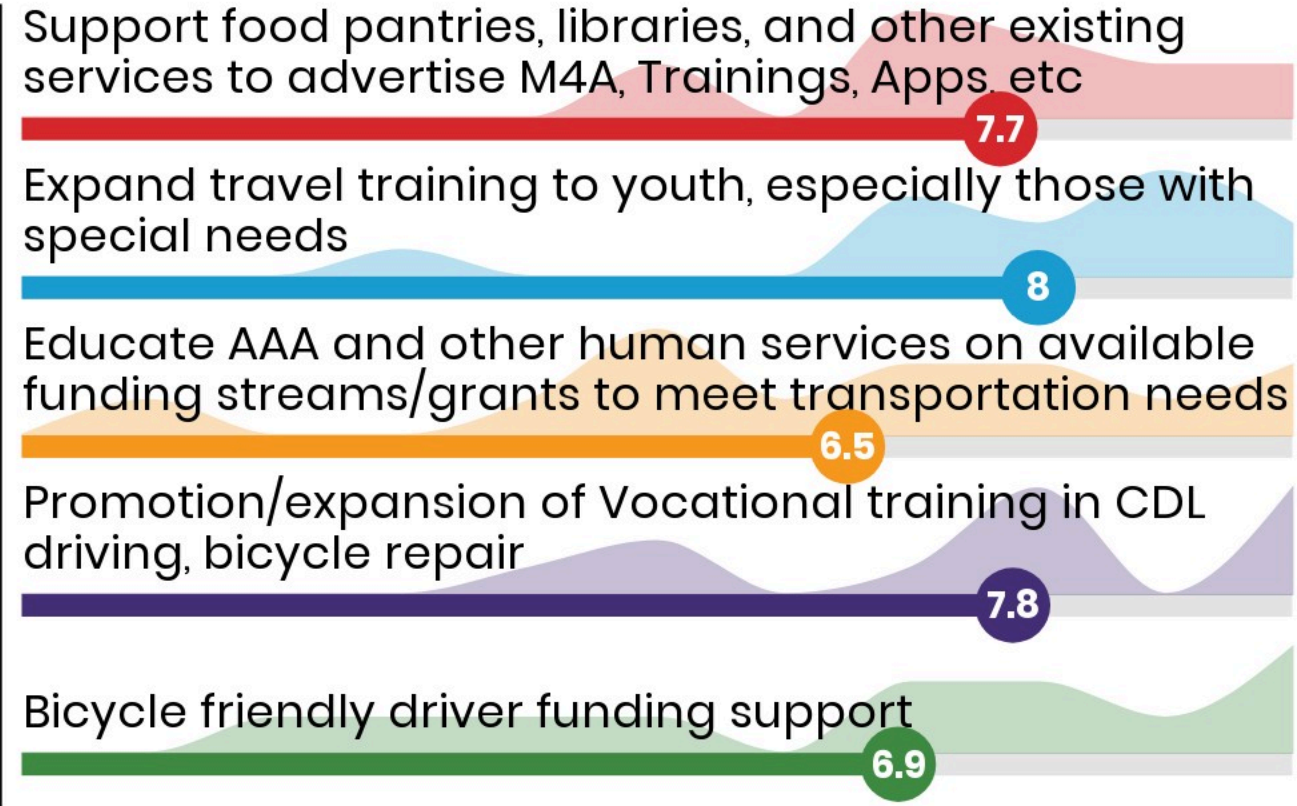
Support food pantries, libraries, and other existing services to advertise M4A, Trainings, Apps, etc

7.7

Expand travel training to youth, especially those with special needs

8

Educate AAA and other human services on available funding streams/grants to meet transportation needs

6.5

Promotion/expansion of Vocational training in CDL driving, bicycle repair

7.8

Bicycle friendly driver funding support

6.9